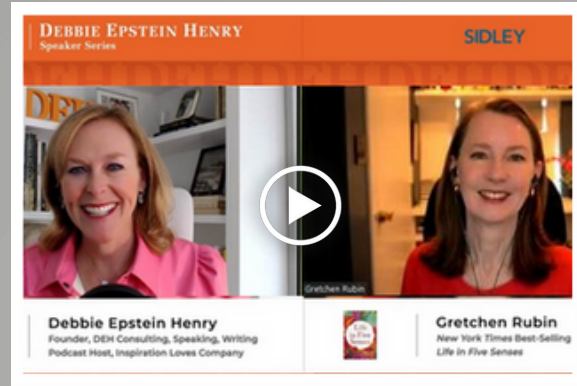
Debbie Epstein Henry
Speaker Series

SIDLEY

DEH

Gretchen Rubin

Debbie Epstein Henry
Founder, DEH Consulting, Speaking, Writing
Podcast Host, Inspiration Loves Company

Life in Five Senses

Gretchen Rubin
New York Times Best-Selling
Life in Five Senses